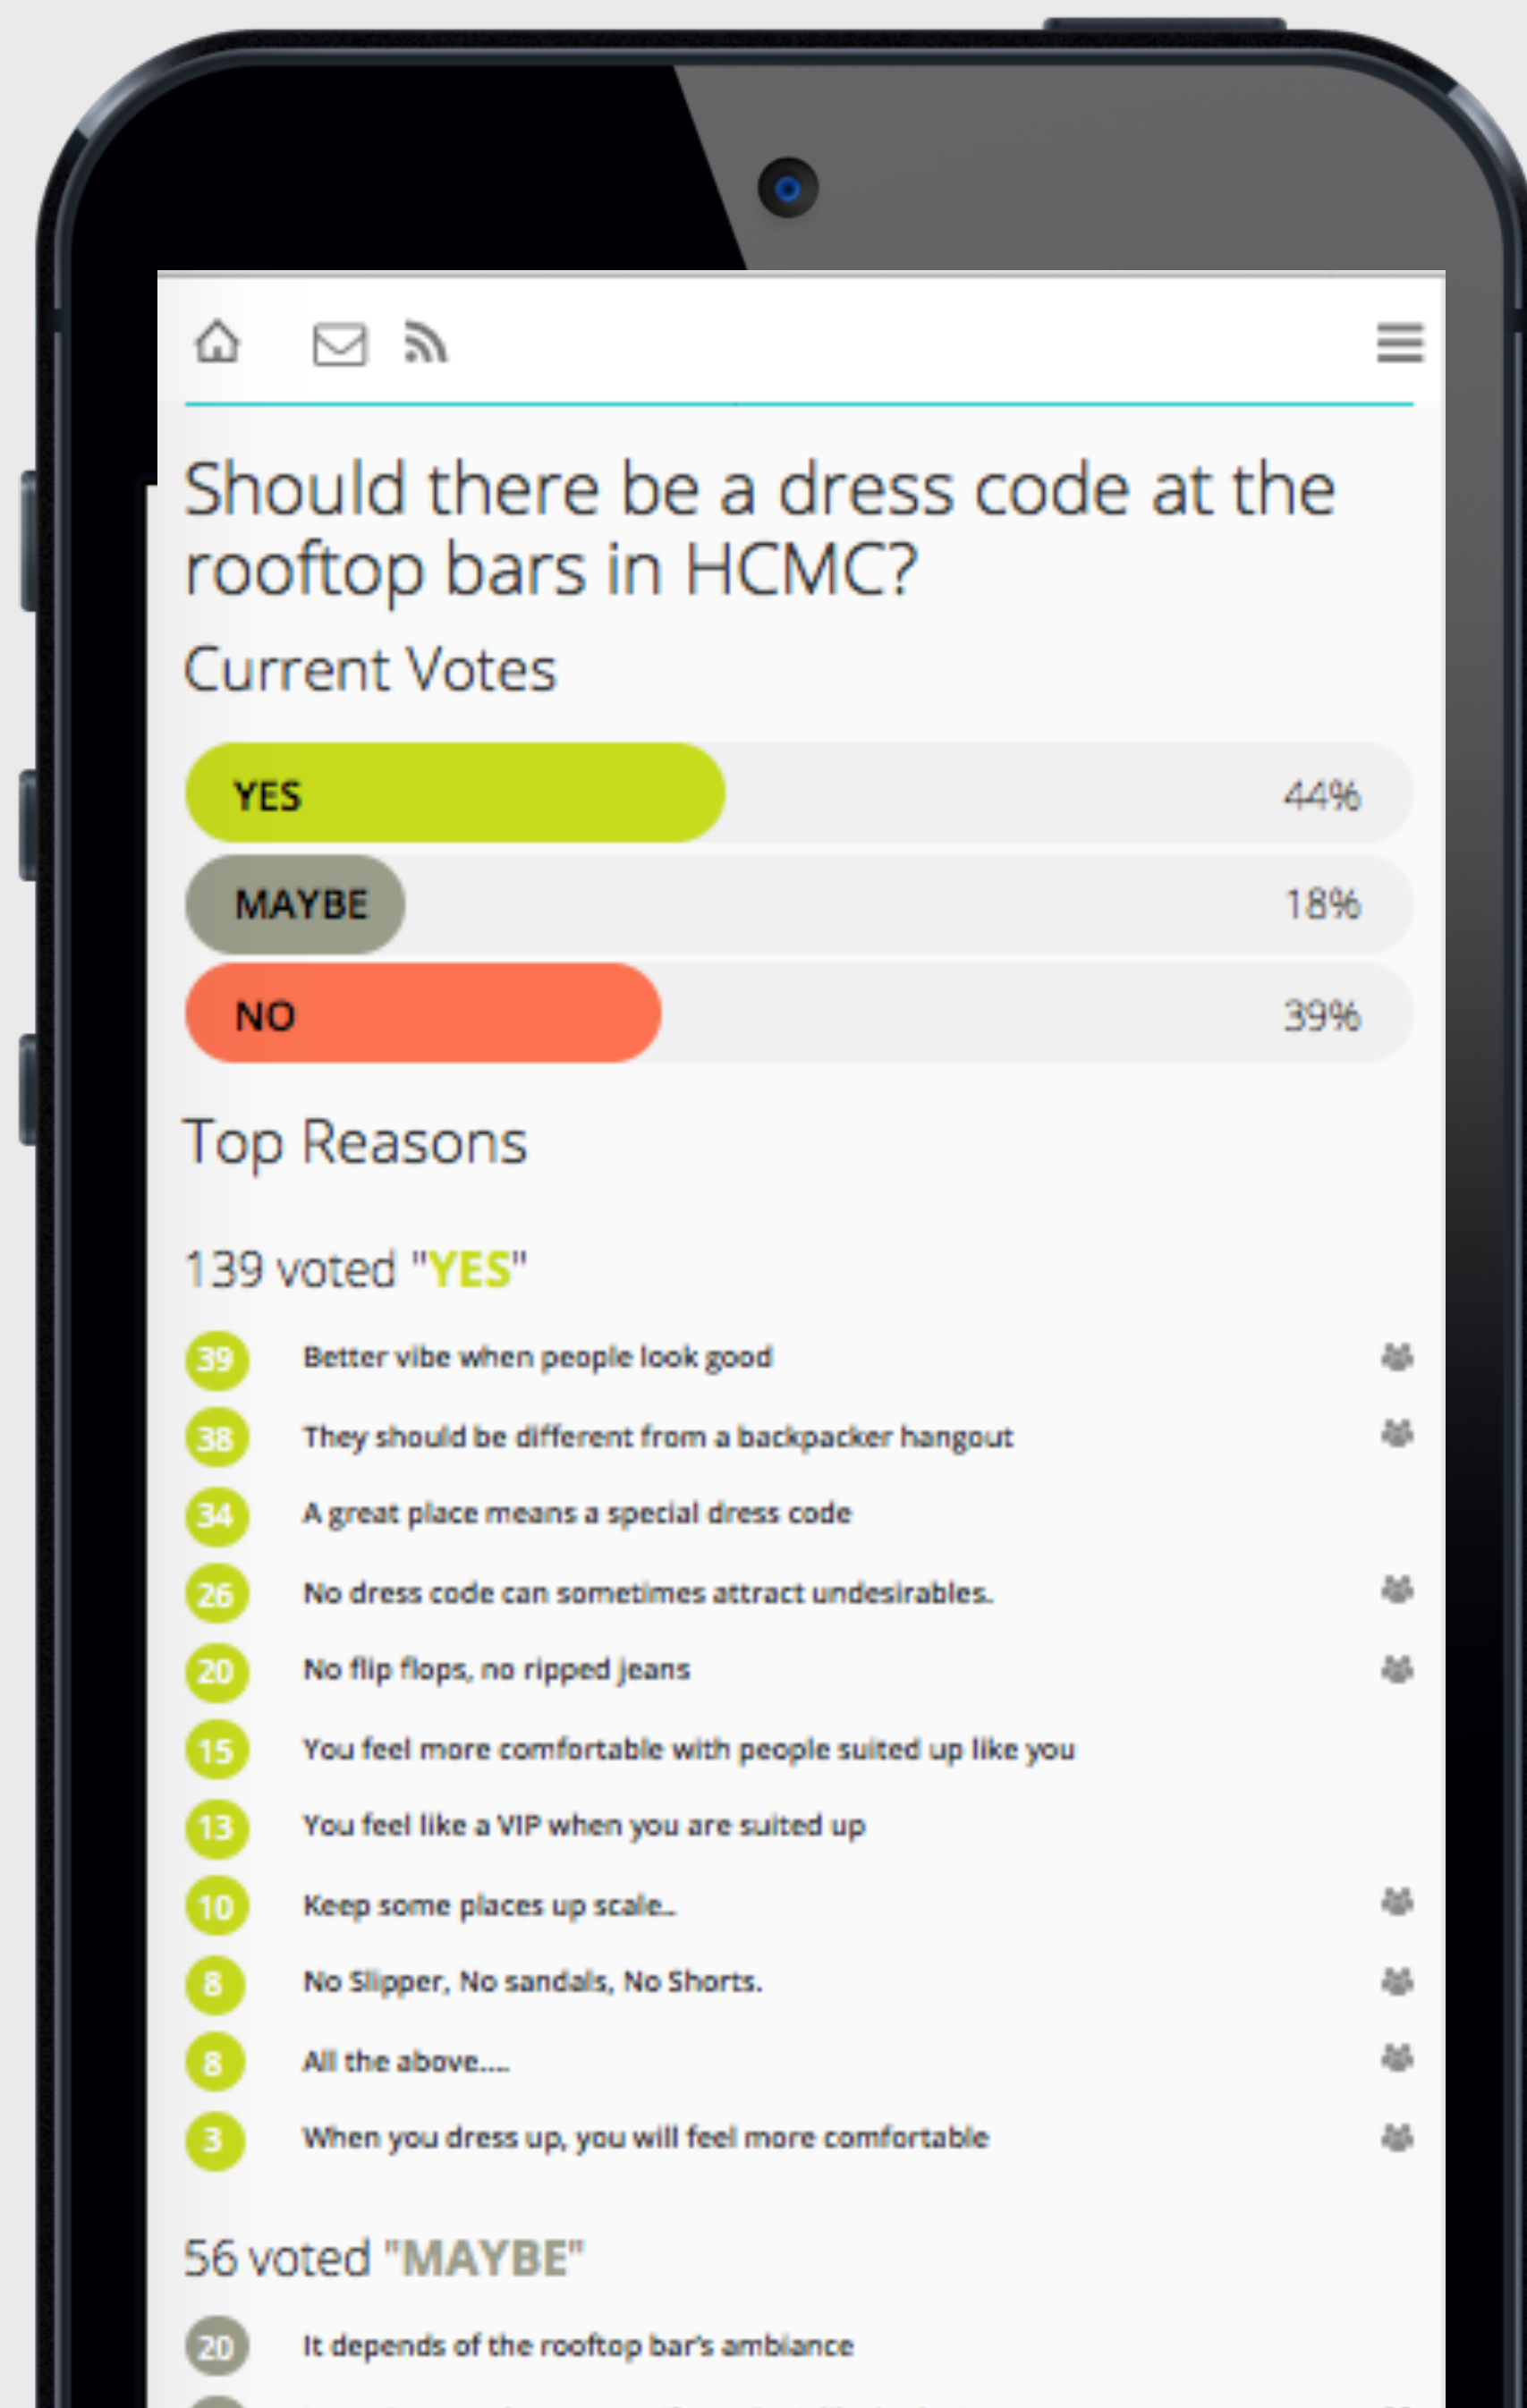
Should there be a dress code at the rooftop bars in HCMC?

Current Votes

YES 44%

MAYBE 18%

NO 39%

Top Reasons

139 voted "YES"

39 Better vibe when people look good

38 They should be different from a backpacker hangout

34 A great place means a special dress code

26 No dress code can sometimes attract undesirables.

20 No flip flops, no ripped jeans

15 You feel more comfortable with people suited up like you

13 You feel like a VIP when you are suited up

10 Keep some places up scale..

8 No Slipper, No sandals, No Shorts.

8 All the above....

3 When you dress up, you will feel more comfortable

56 voted "MAYBE"

20 It depends of the rooftop bar's ambiance